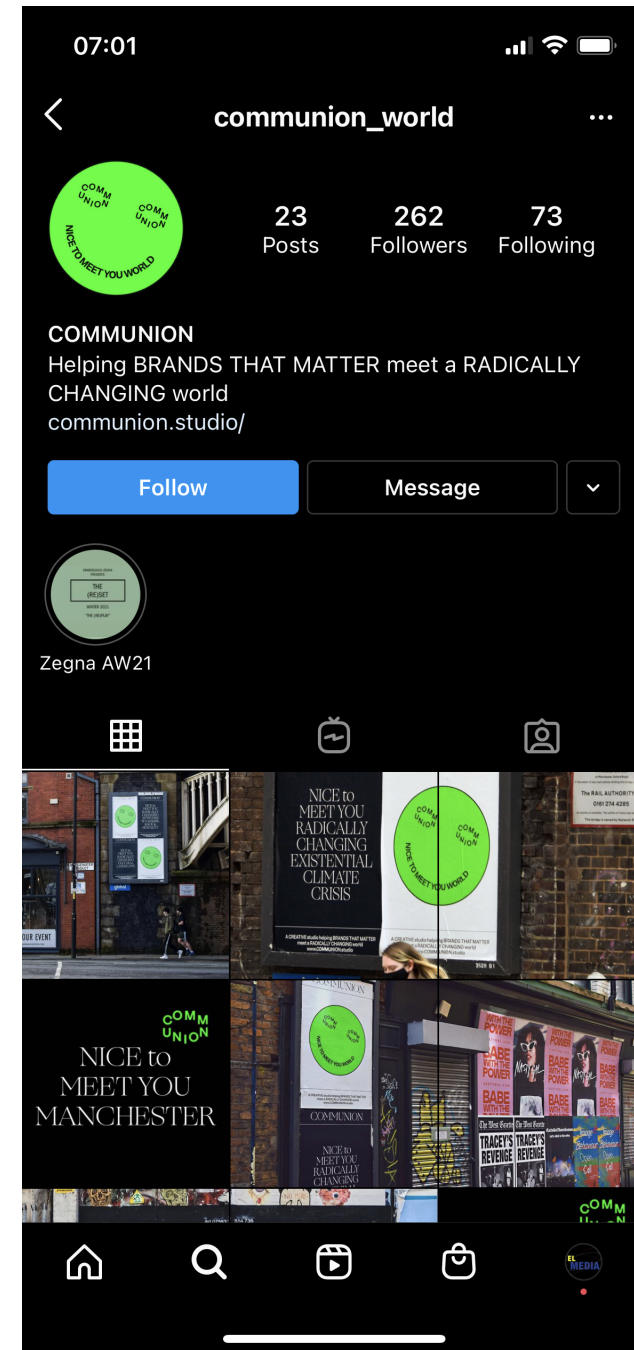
07:01

communion_world

COMM UNION COMM UNION NICE TO MEET YOU WORLD

23 Posts

262 Followers

73 Following

COMMUNION
Helping BRANDS THAT MATTER meet a RADICALLY CHANGING world
communion.studio/

Follow

Message

THE (RE)SET

Zegna AW21

OUR EVENT

NICE to MEET YOU RADICALLY CHANGING EXISTENTIAL CLIMATE CRISIS

A CREATIVE studio helping BRANDS THAT MATTER meet a RADICALLY CHANGING world www.COMMUNION.studio

COMM UNION COMM UNION NICE TO MEET YOU WORLD

A CREATIVE studio helping BRANDS THAT MATTER meet a RADICALLY CHANGING world

THE RAIL AUTHORITY
0161 274 4285

COMM UNION
NICE to MEET YOU MANCHESTER

COMMUNION

NICE to MEET YOU RADICALLY CHANGING

BABE WITH THE POWER

TRACEY'S REVENGE

COMM UNION

EL MEDIA